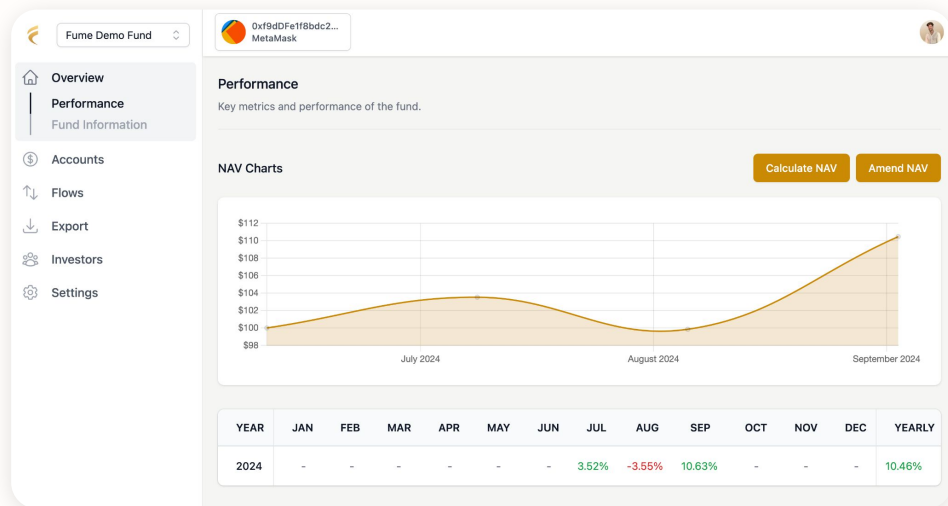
Fume Demo Fund

0xf9dDFe1f8bdc2...
MetaMask

Overview
Performance
Fund Information
Accounts
Flows
Export
Investors
Settings

Performance
Key metrics and performance of the fund.

NAV Charts

Calculate NAV
Amend NAV

$112
$110
$108
$106
$104
$102
$100
$98
July 2024
August 2024
September 2024

| YEAR | JAN | FEB | MAR | APR | MAY | JUN | JUL | AUG | SEP | OCT | NOV | DEC | YEARLY |
|---|---|---|---|---|---|---|---|---|---|---|---|---|---|
| 2024 | - | - | - | - | - | - | 3.52% | -3.55% | 10.63% | - | - | - | 10.46% |